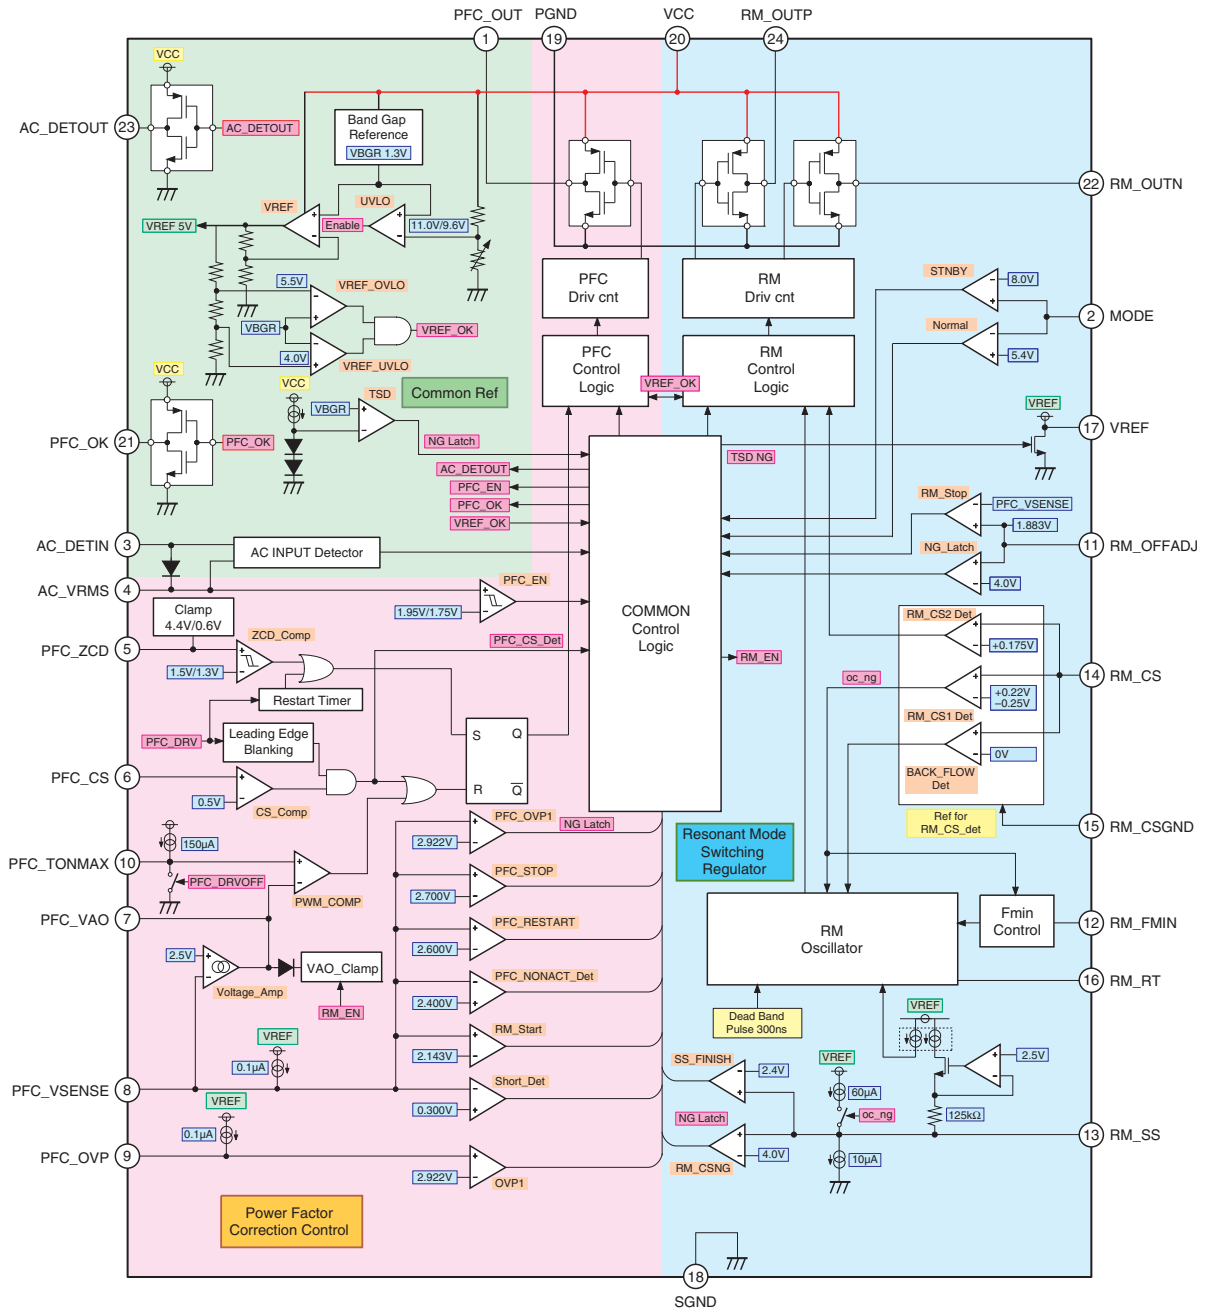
PFC_OUT PGND VCC RM_OUTP
1 19 20 24

VCC
AC_DETOUT 23
AC_DETOUT
Band Gap Reference
VBGR 1.3V
VREF
UVLO
VREF 5V
Enable
11.0V/9.6V
5.5V
VREF_OVLO
VBGR
VREF_OK
4.0V
VREF_UVLO
VCC
VCC
TSD
Common Ref
VBGR
PFC_OK 21
PFC_OK
NG Latch
AC_DETOUT
PFC_EN
PFC_OK
VREF_OK
AC_DETIN 3
AC INPUT Detector
AC_VRMS 4
PFC_EN
Clamp 4.4V/0.6V
1.95V/1.75V
PFC_ZCD 5
ZCD_Comp
PFC_CS_Det
1.5V/1.3V
Restart Timer
PFC_DRV
Leading Edge Blanking
S Q
R $\overline{Q}$
PFC_CS 6
0.5V
CS_Comp
150μA
PFC_OVP1
NG Latch
PFC_TONMAX 10
2.922V
PFC_DRVOFF
PWM_COMP
PFC_STOP
PFC_VAO 7
2.700V
PFC_RESTART
2.5V
VAO_Clamp
2.600V
Voltage_Amp
PFC_NONACT_Det
RM_EN
2.400V
VREF
RM_Start
0.1μA
2.143V
PFC_VSENSE 8
Short_Det
0.300V
VREF
0.1μA
PFC_OVP 9
2.922V
OVP1
Power Factor Correction Control

PFC Driv cnt
RM Driv cnt
PFC Control Logic
VREF_OK
RM Control Logic
COMMON Control Logic
TSD NG
RM_EN

22 RM_OUTN
STNBY
8.0V
2 MODE
Normal
5.4V
VREF
17 VREF
RM_Stop
PFC_VSENSE
1.883V
NG_Latch
11 RM_OFFADJ
4.0V
RM_CS2 Det
+0.175V
oc_ng
14 RM_CS
+0.22V −0.25V
RM_CS1 Det
0V
BACK_FLOW Det
Ref for RM_CS_det
15 RM_CSGND
Resonant Mode Switching Regulator
RM Oscillator
Fmin Control
12 RM_FMIN
16 RM_RT
Dead Band Pulse 300ns
VREF
SS_FINISH
2.4V
VREF
2.5V
60μA
oc_ng
125kΩ
NG Latch
4.0V
RM_CSNG
10μA
13 RM_SS
18
SGND